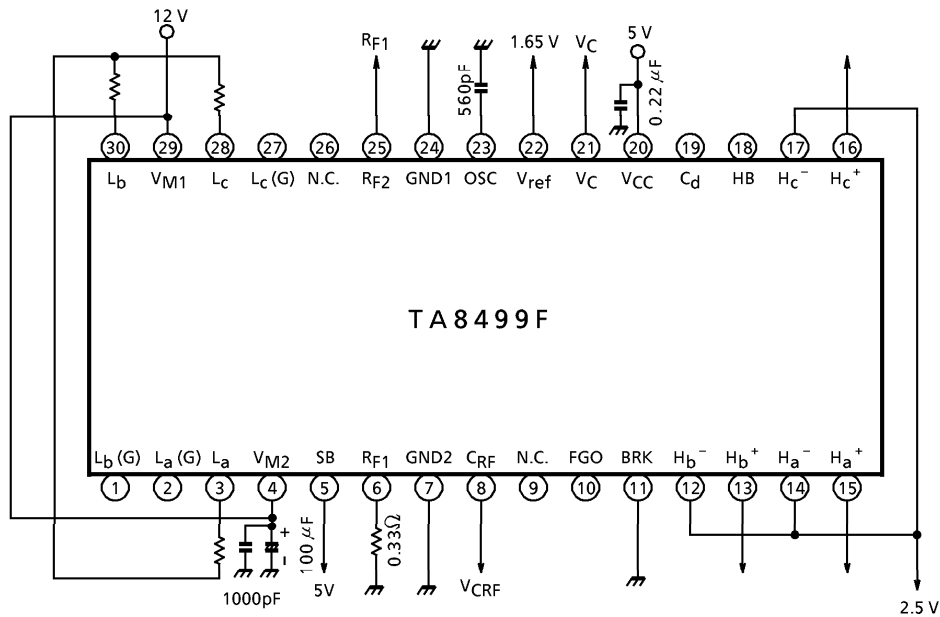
12 V

$R_{F1}$

1.65 V

$V_C$

5 V

560pF

0.22 $\mu F$

30 29 28 27 26 25 24 23 22 21 20 19 18 17 16

$L_b$ $V_{M1}$ $L_c$ $L_c$ (G) N.C. $R_{F2}$ GND1 OSC $V_{ref}$ $V_C$ $V_{CC}$ $C_d$ HB $H_c^-$ $H_c^+$

TA8499F

$L_b$ (G) $L_a$ (G) $L_a$ $V_{M2}$ SB $R_{F1}$ GND2 $C_{RF}$ N.C. FGO BRK $H_b^-$ $H_b^+$ $H_a^-$ $H_a^+$

1 2 3 4 5 6 7 8 9 10 11 12 13 14 15

+

-

100 $\mu F$

0.33Ω

1000pF

5V

$V_{CRF}$

2.5 V